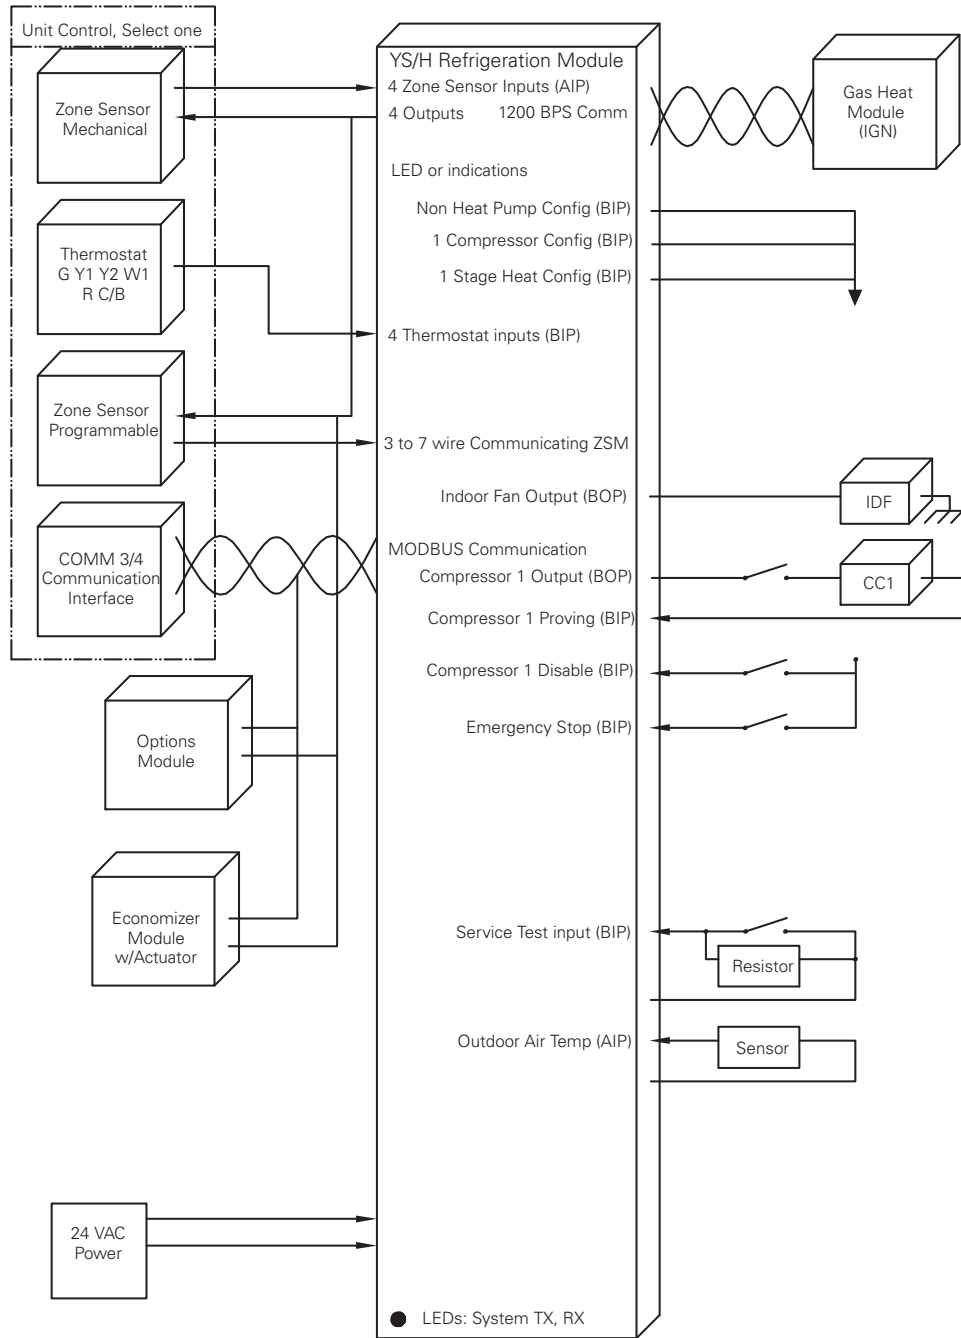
Unit Control, Select one

Zone Sensor Mechanical

Thermostat G Y1 Y2 W1 R C/B

Zone Sensor Programmable

COMM 3/4 Communication Interface

Options Module

Economizer Module w/Actuator

24 VAC Power

YS/H Refrigeration Module

4 Zone Sensor Inputs (AIP)

4 Outputs 1200 BPS Comm

LED or indications

Non Heat Pump Config (BIP)

1 Compressor Config (BIP)

1 Stage Heat Config (BIP)

4 Thermostat inputs (BIP)

3 to 7 wire Communicating ZSM

Indoor Fan Output (BOP)

MODBUS Communication

Compressor 1 Output (BOP)

Compressor 1 Proving (BIP)

Compressor 1 Disable (BIP)

Emergency Stop (BIP)

Service Test input (BIP)

Outdoor Air Temp (AIP)

LEDs: System TX, RX

Gas Heat Module (IGN)

IDF

CC1

Resistor

Sensor